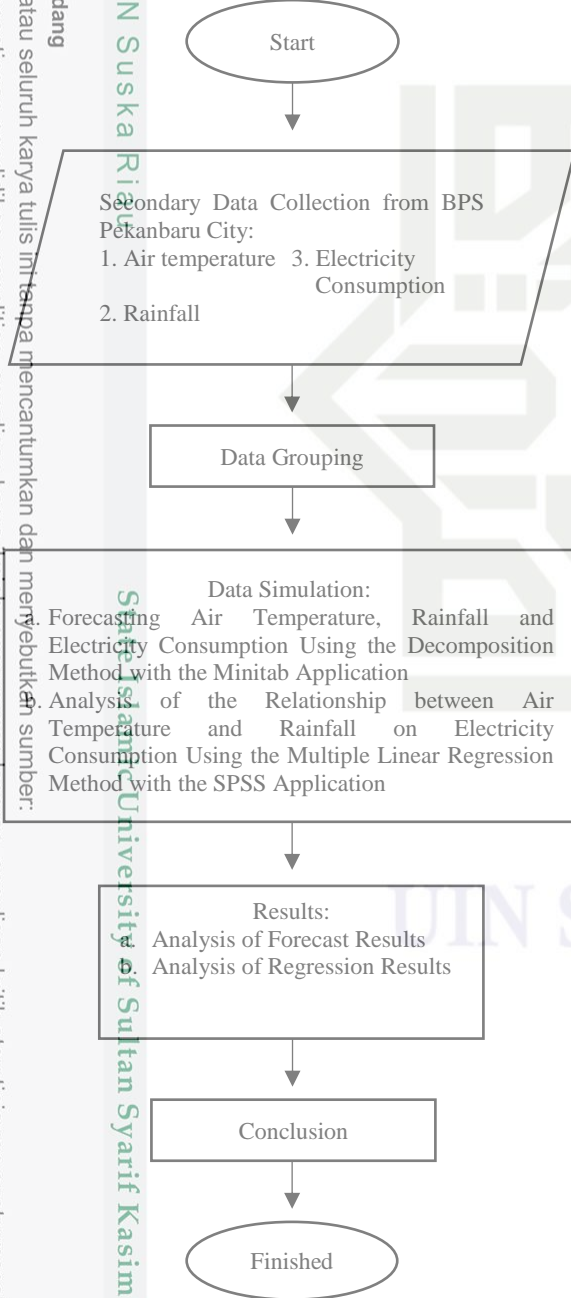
Start

Secondary Data Collection from BPS Pekanbaru City:
1. Air temperature
2. Rainfall
3. Electricity Consumption

Data Grouping

Data Simulation:
a. Forecasting Air Temperature, Rainfall and Electricity Consumption Using the Decomposition Method with the Minitab Application
b. Analysis of the Relationship between Air Temperature and Rainfall on Electricity Consumption Using the Multiple Linear Regression Method with the SPSS Application

Results:
a. Analysis of Forecast Results
b. Analysis of Regression Results

Conclusion

Finished

N Suska Riau

State Islamic University of Sultan Syarif Kasim

dang
atau seluruh karya tulis ini tanpa mencantumkan dan menyebutkan sumber:

UIN S